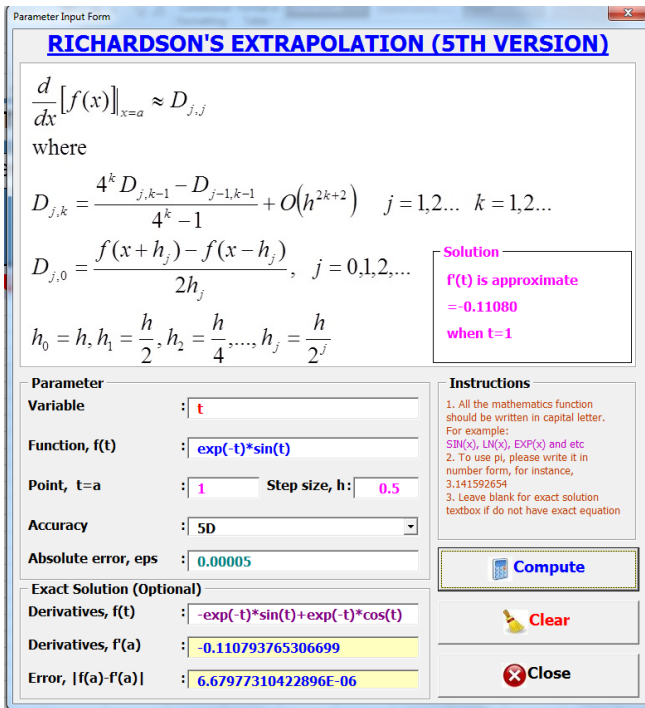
Parameter Input Form

RICHARDSON'S EXTRAPOLATION (5TH VERSION)

$\frac{d}{dx}\left[f(x)\right]_{x=a} \approx D_{j,j}$

where

$D_{j,k} = \frac{4^k D_{j,k-1} - D_{j-1,k-1}}{4^k - 1} + O\left(h^{2k+2}\right) \quad j = 1,2... \quad k = 1,2...$

$D_{j,0} = \frac{f(x+h_j) - f(x-h_j)}{2h_j}, \quad j = 0,1,2,...$

$h_0 = h, h_1 = \frac{h}{2}, h_2 = \frac{h}{4}, ..., h_j = \frac{h}{2^j}$

Solution
f'(t) is approximate
=-0.11080
when t=1

Parameter
Variable : t
Function, f(t) : exp(-t)*sin(t)
Point, t=a : 1
Step size, h: 0.5
Accuracy : 5D
Absolute error, eps : 0.00005

Exact Solution (Optional)
Derivatives, f(t) : -exp(-t)*sin(t)+exp(-t)*cos(t)
Derivatives, f'(a) : -0.110793765306699
Error, |f(a)-f'(a)| : 6.67977310422896E-06

Instructions
1. All the mathematics function should be written in capital letter. For example: SIN(x), LN(x), EXP(x) and etc
2. To use pi, please write it in number form, for instance, 3.141592654
3. Leave blank for exact solution textbox if do not have exact equation

Compute
Clear
Close